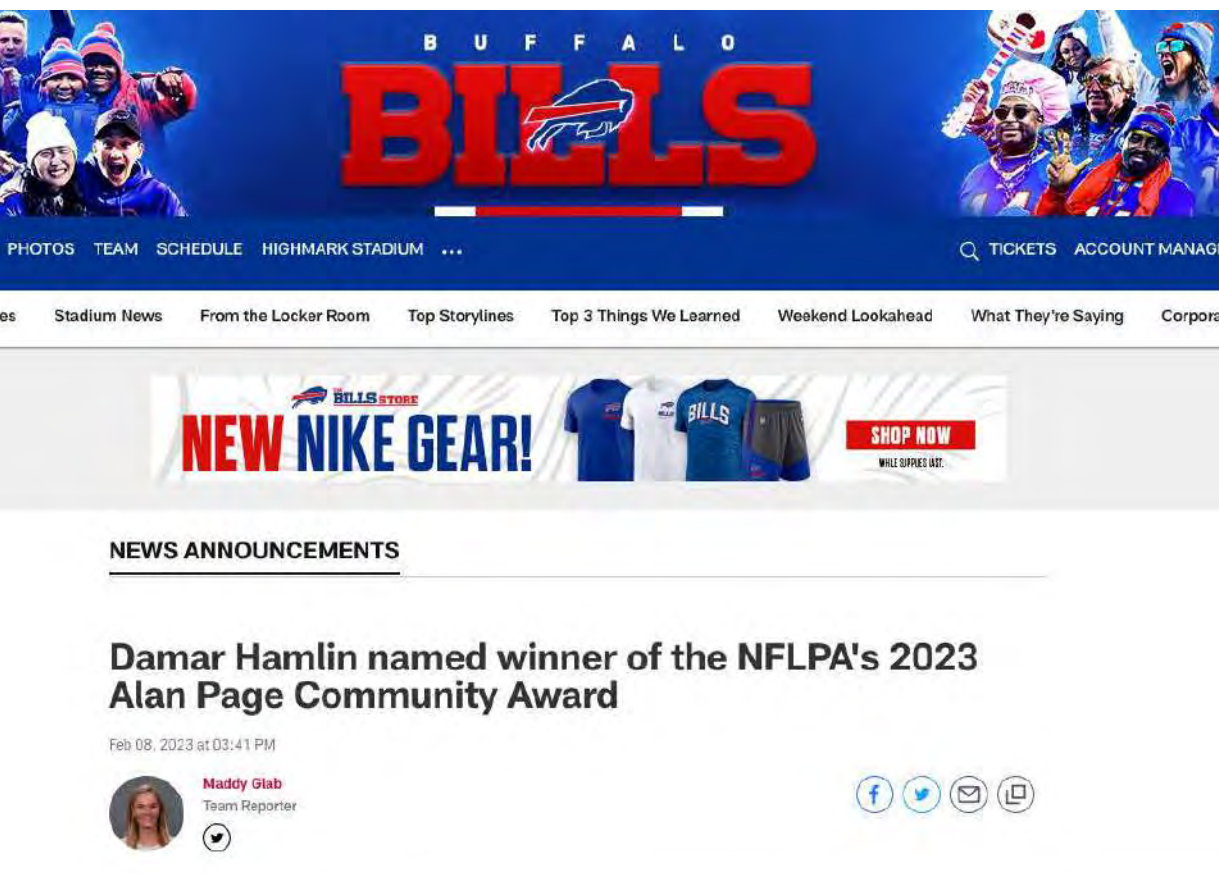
BUFFALO
BILLS

PHOTOS TEAM SCHEDULE HIGHMARK STADIUM ...

TICKETS ACCOUNT MANAG

es Stadium News From the Locker Room Top Storylines Top 3 Things We Learned Weekend Lookahead What They're Saying Corpora

THE BILLS STORE
NEW NIKE GEAR!
BILLS
SHOP NOW
WHILE SUPPLIES LAST.

NEWS ANNOUNCEMENTS

Damar Hamlin named winner of the NFLPA's 2023 Alan Page Community Award

Feb 08, 2023 at 03:41 PM

Maddy Glab
Team Reporter